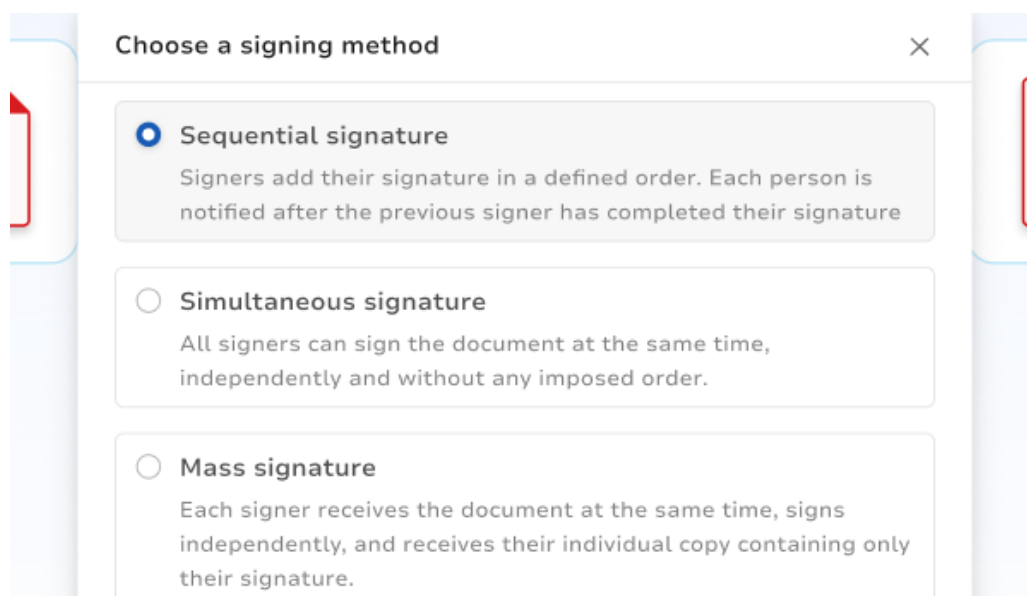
Choose a signing method

×

Sequential signature

Signers add their signature in a defined order. Each person is notified after the previous signer has completed their signature

Simultaneous signature

All signers can sign the document at the same time, independently and without any imposed order.

Mass signature

Each signer receives the document at the same time, signs independently, and receives their individual copy containing only their signature.